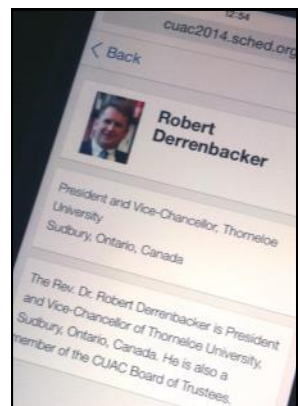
12:54
cuac2014.sched.org

< Back

Robert Derrenbacker

President and Vice-Chancellor, Thorneloe University
Sudbury, Ontario, Canada

The Rev. Dr. Robert Derrenbacker is President and Vice-Chancellor of Thorneloe University, Sudbury, Ontario, Canada. He is also a member of the CUAC Board of Trustees.